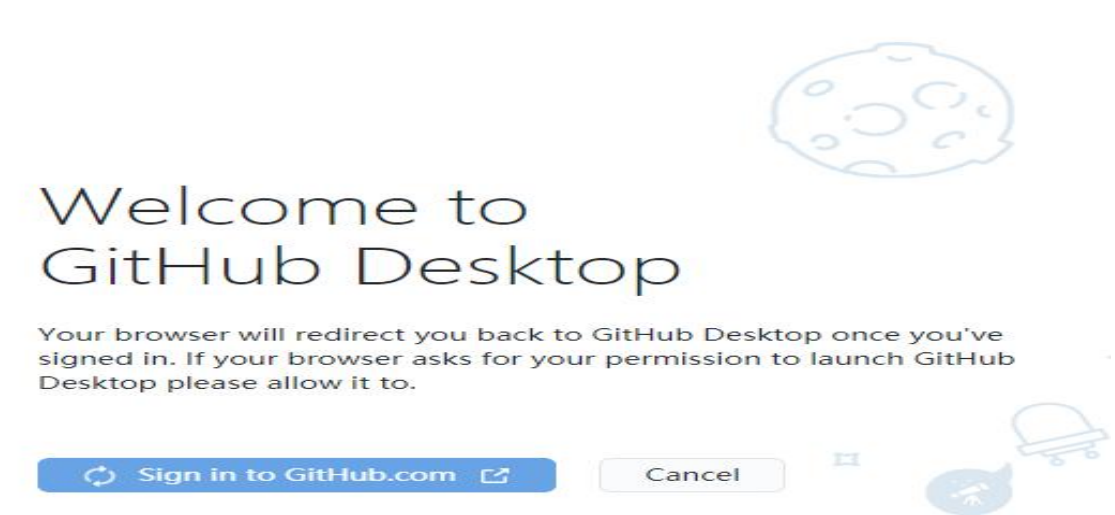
Welcome to GitHub Desktop

Your browser will redirect you back to GitHub Desktop once you've signed in. If your browser asks for your permission to launch GitHub Desktop please allow it to.

Sign in to GitHub.com

Cancel